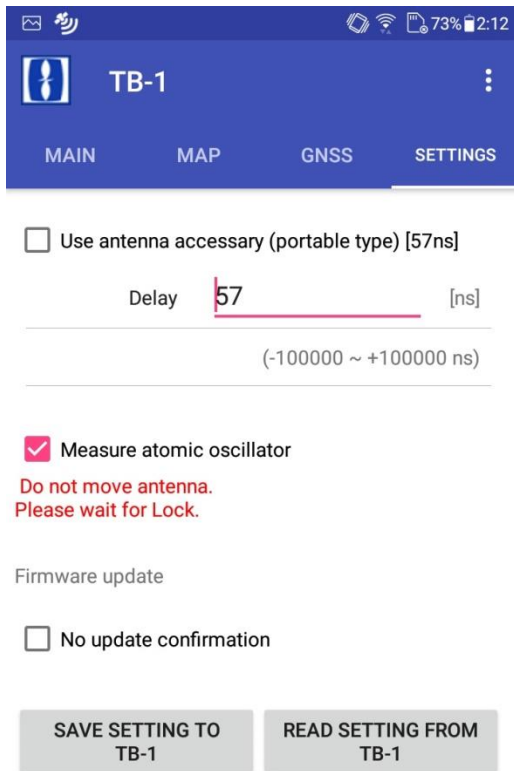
73% 2:12

TB-1

MAIN MAP GNSS SETTINGS

Use antenna accessary (portable type) [57ns]

Delay 57 [ns]

(-100000 ~ +100000 ns)

Measure atomic oscillator

Do not move antenna.
Please wait for Lock.

Firmware update

No update confirmation

SAVE SETTING TO TB-1

READ SETTING FROM TB-1